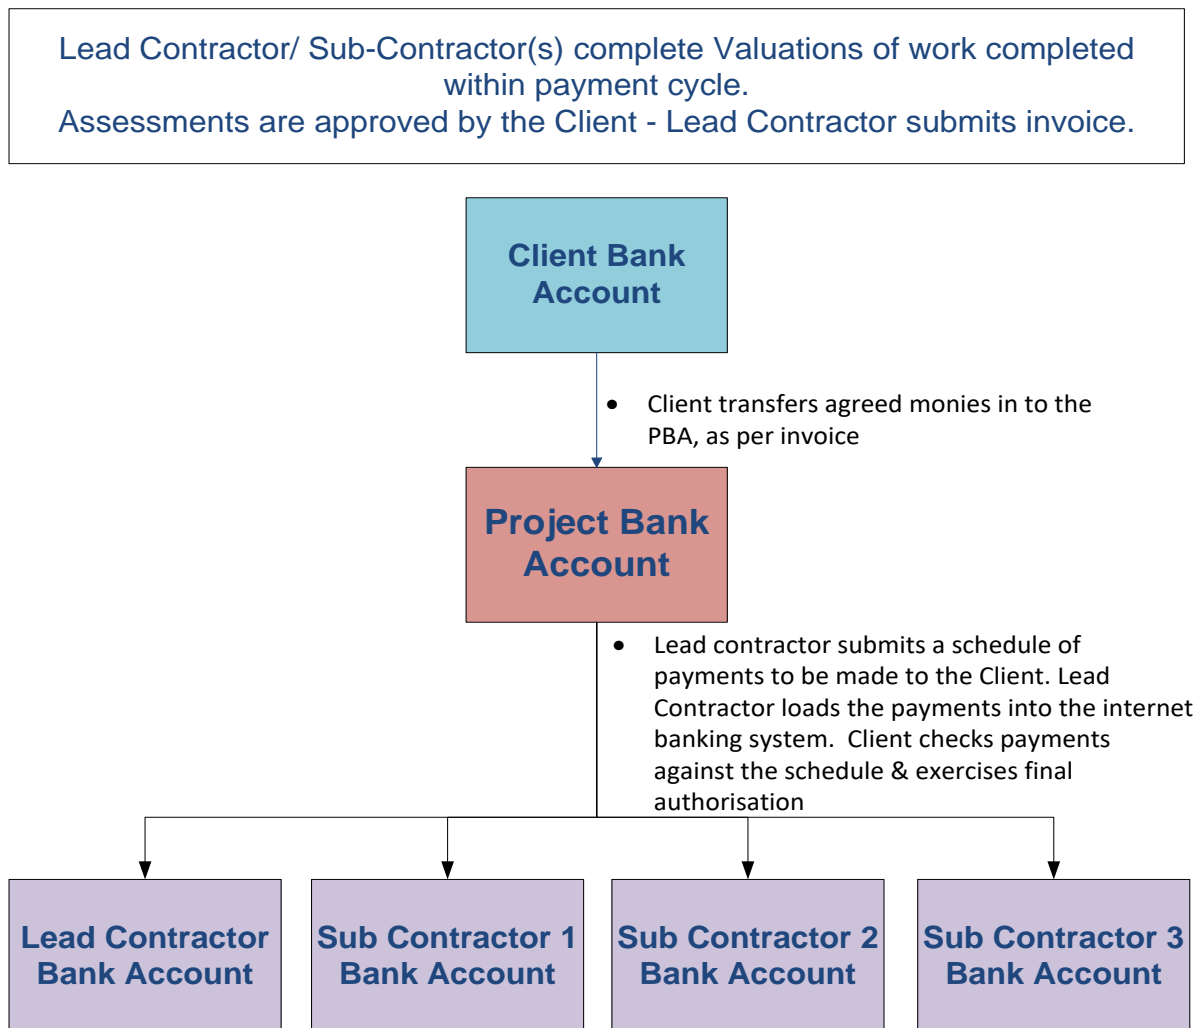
Lead Contractor/ Sub-Contractor(s) complete Valuations of work completed within payment cycle.
Assessments are approved by the Client - Lead Contractor submits invoice.

Client Bank Account

• Client transfers agreed monies in to the PBA, as per invoice

Project Bank Account

• Lead contractor submits a schedule of payments to be made to the Client. Lead Contractor loads the payments into the internet banking system. Client checks payments against the schedule & exercises final authorisation

Lead Contractor Bank Account

Sub Contractor 1 Bank Account

Sub Contractor 2 Bank Account

Sub Contractor 3 Bank Account